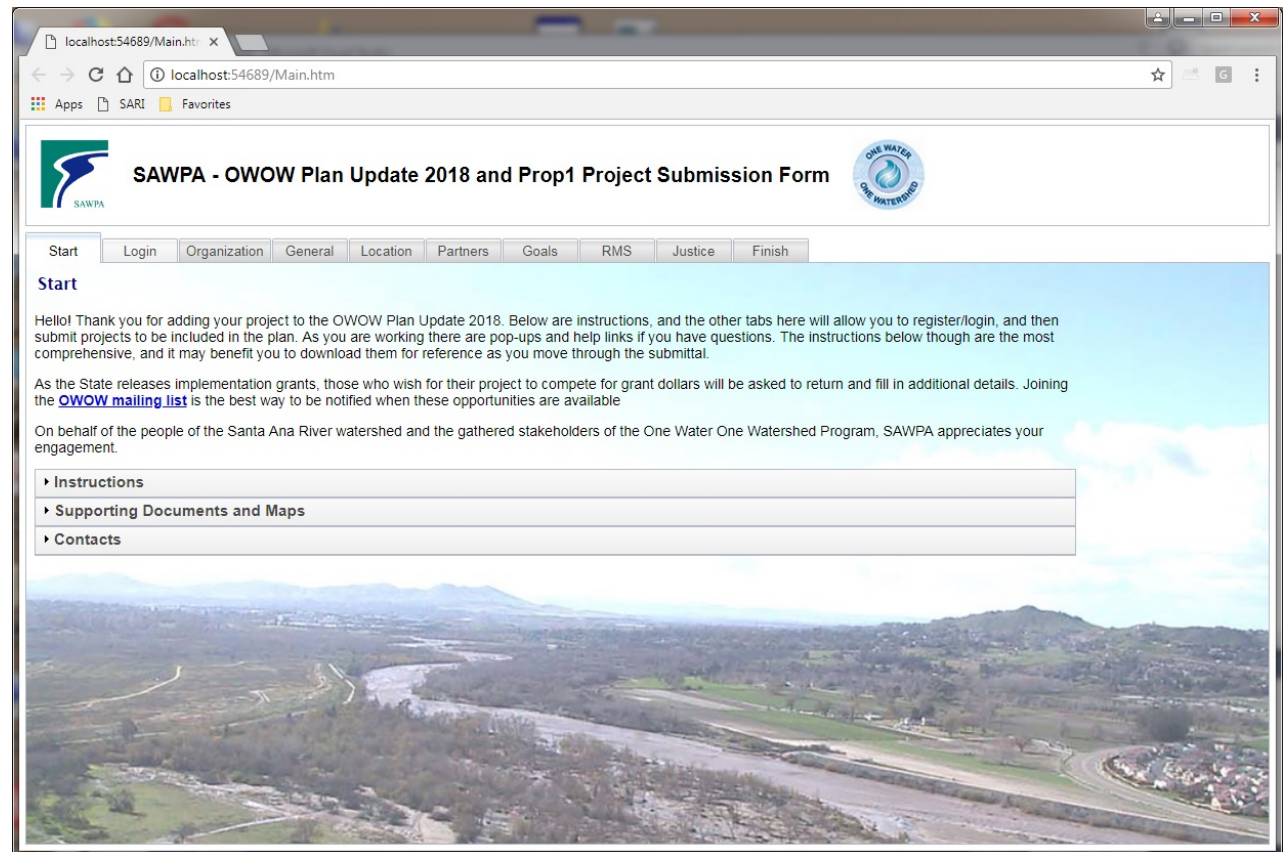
localhost:54689/Main.htm ×

localhost:54689/Main.htm

Apps SARI Favorites

SAWPA

SAWPA - OWOW Plan Update 2018 and Prop1 Project Submission Form

ONE WATER ONE WATERSHED

Start Login Organization General Location Partners Goals RMS Justice Finish

Start

Hello! Thank you for adding your project to the OWOW Plan Update 2018. Below are instructions, and the other tabs here will allow you to register/login, and then submit projects to be included in the plan. As you are working there are pop-ups and help links if you have questions. The instructions below though are the most comprehensive, and it may benefit you to download them for reference as you move through the submittal.

As the State releases implementation grants, those who wish for their project to compete for grant dollars will be asked to return and fill in additional details. Joining the OWOW mailing list is the best way to be notified when these opportunities are available

On behalf of the people of the Santa Ana River watershed and the gathered stakeholders of the One Water One Watershed Program, SAWPA appreciates your engagement.

Instructions

Supporting Documents and Maps

Contacts